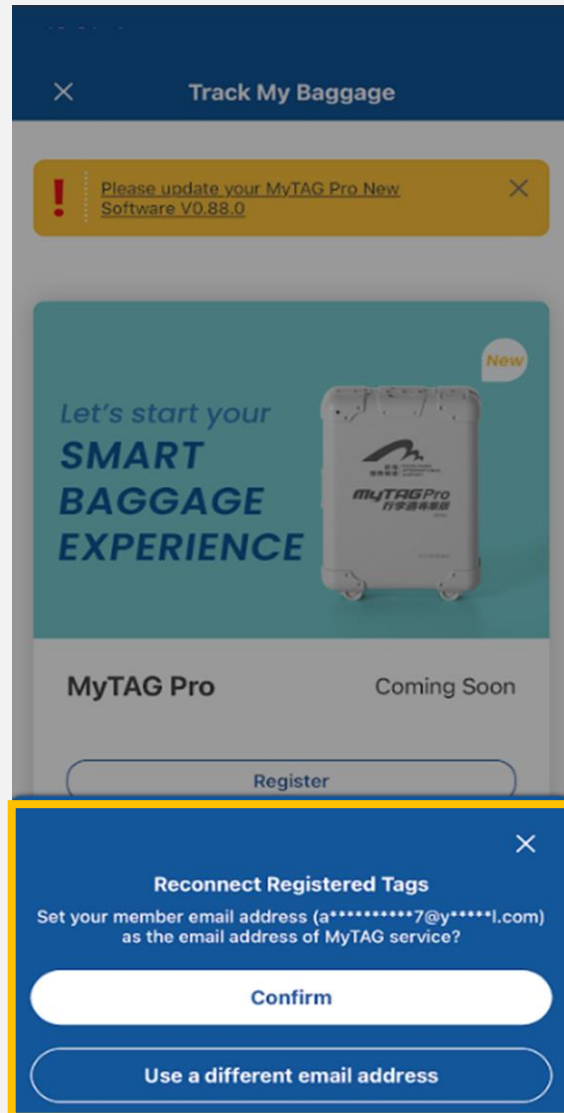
Track My Baggage

Please update your MyTAG Pro New Software V0.88.0

New

Let's start your
SMART BAGGAGE EXPERIENCE

MyTAG Pro
行李追蹤器

MyTAG Pro

Coming Soon

Register

Reconnect Registered Tags

Set your member email address (a**********7@y*****l.com) as the email address of MyTAG service?

Confirm

Use a different email address